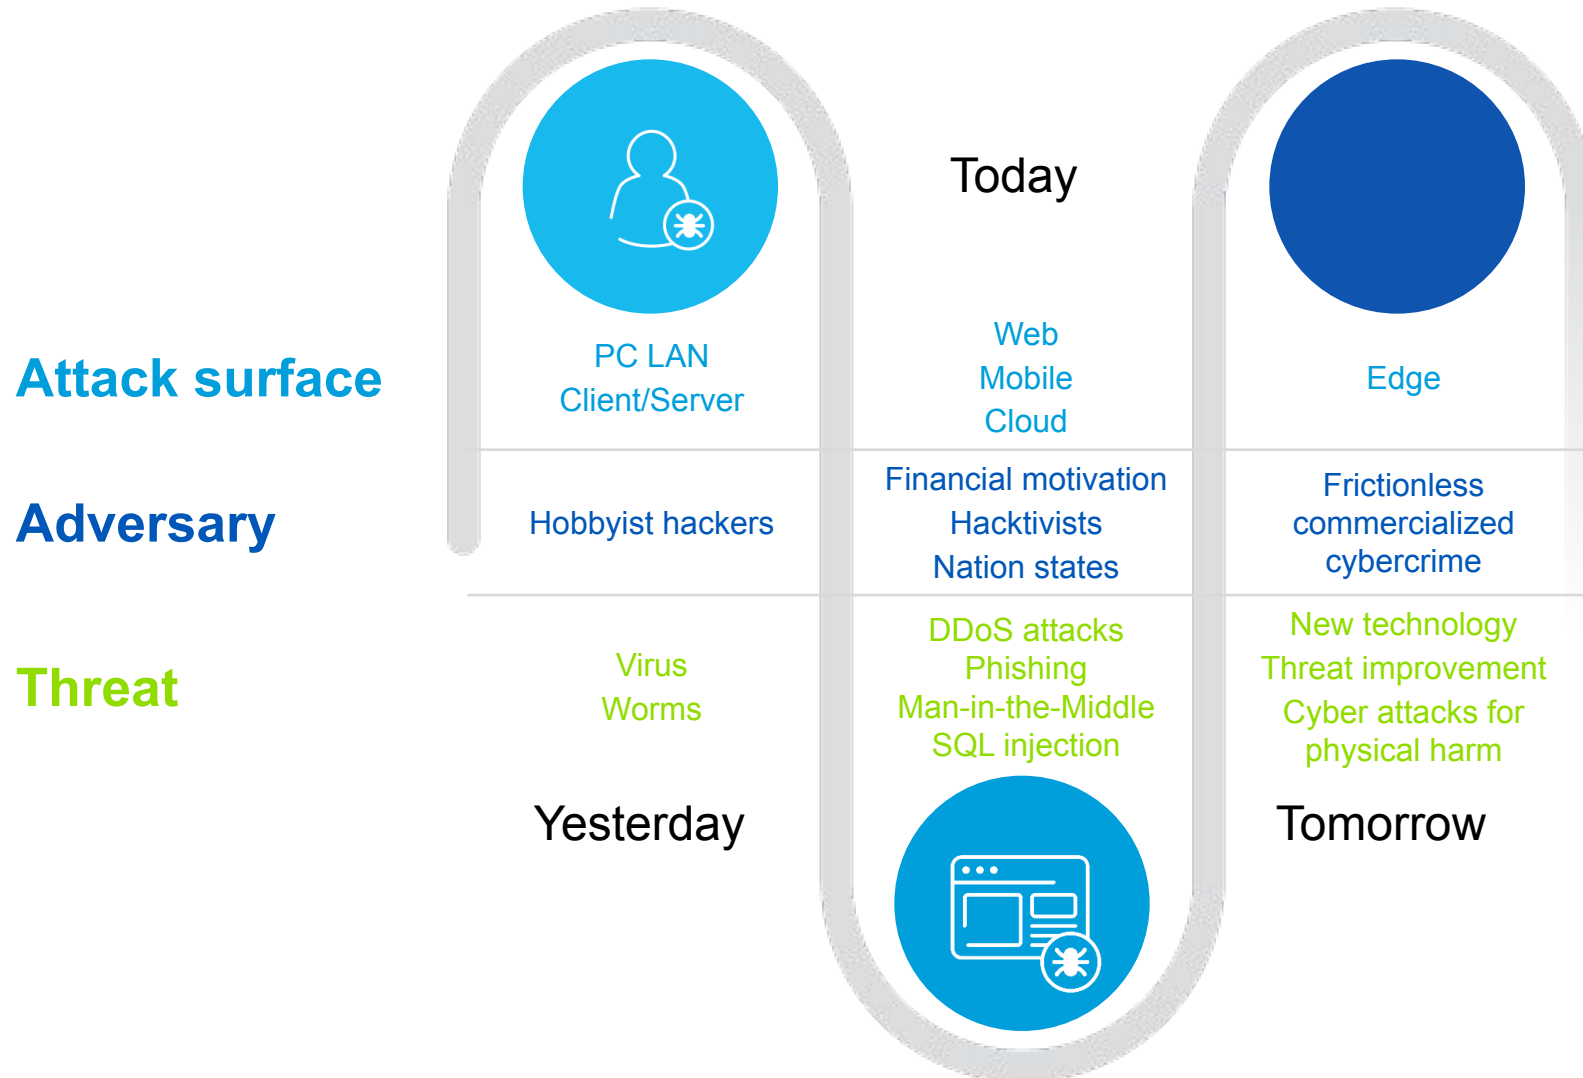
Today

| | Yesterday | Today | Tomorrow |
|---|---|---|---|
| Attack surface | PC LAN Client/Server | Web Mobile Cloud | Edge |
| Adversary | Hobbyist hackers | Financial motivation Hacktivists Nation states | Frictionless commercialized cybercrime |
| Threat | Virus Worms | DDoS attacks Phishing Man-in-the-Middle SQL injection | New technology Threat improvement Cyber attacks for physical harm |

Yesterday

Tomorrow